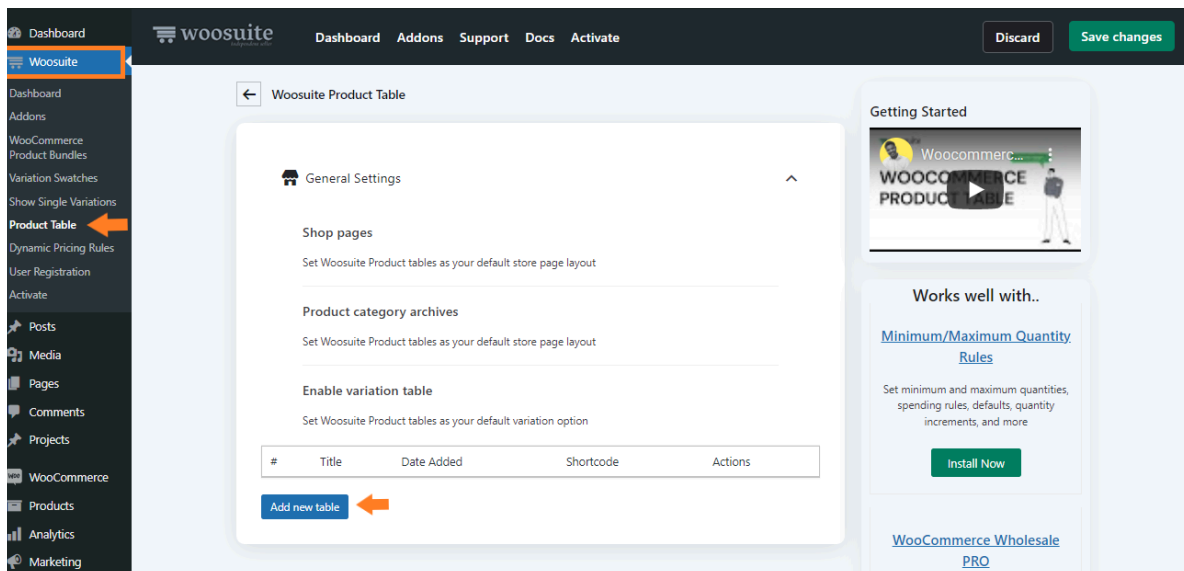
Dashboard
Woosuite
Dashboard
Addons
WooCommerce Product Bundles
Variation Swatches
Show Single Variations
Product Table
Dynamic Pricing Rules
User Registration
Activate
Posts
Media
Pages
Comments
Projects
WooCommerce
Products
Analytics
Marketing

woosuite
Dashboard Addons Support Docs Activate
Discard
Save changes

Woosuite Product Table

General Settings

Shop pages
Set Woosuite Product tables as your default store page layout

Product category archives
Set Woosuite Product tables as your default store page layout

Enable variation table
Set Woosuite Product tables as your default variation option

| # | Title | Date Added | Shortcode | Actions |
|---|---|---|---|---|

Add new table

Getting Started
Woocommerc...
WOOCOMMERCE PRODUCT TABLE

Works well with..
Minimum/Maximum Quantity Rules
Set minimum and maximum quantities, spending rules, defaults, quantity increments, and more
Install Now

WooCommerce Wholesale PRO